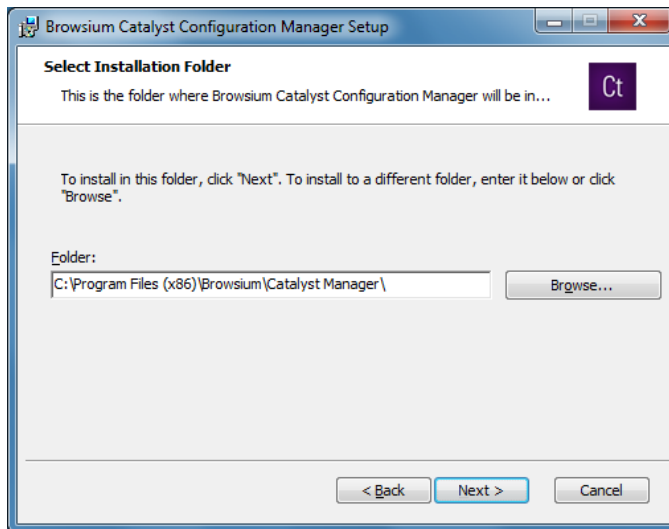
Browsium Catalyst Configuration Manager Setup

Select Installation Folder

This is the folder where Browsium Catalyst Configuration Manager will be in...

Ct

To install in this folder, click "Next". To install to a different folder, enter it below or click "Browse".

Folder:

C:\Program Files (x86)\Browsium\Catalyst Manager\

Browse...

< Back

Next >

Cancel